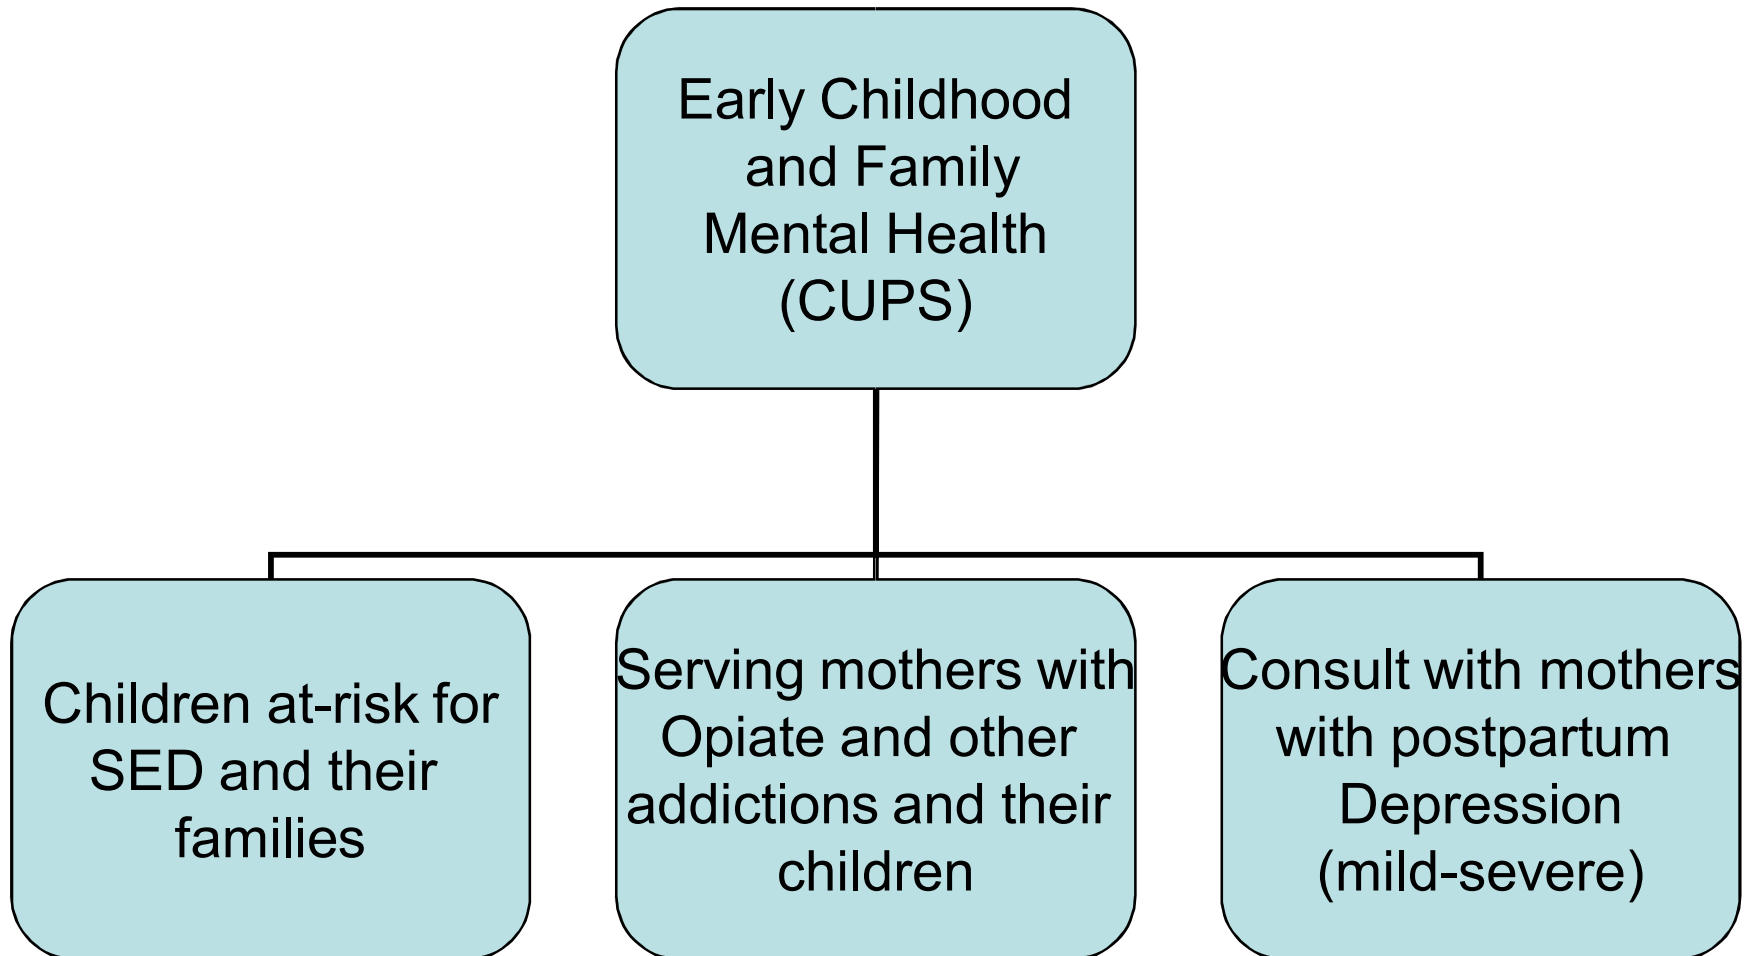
Early Childhood and Family Mental Health (CUPS)

Children at-risk for SED and their families

Serving mothers with Opiate and other addictions and their children

Consult with mothers with postpartum Depression (mild-severe)